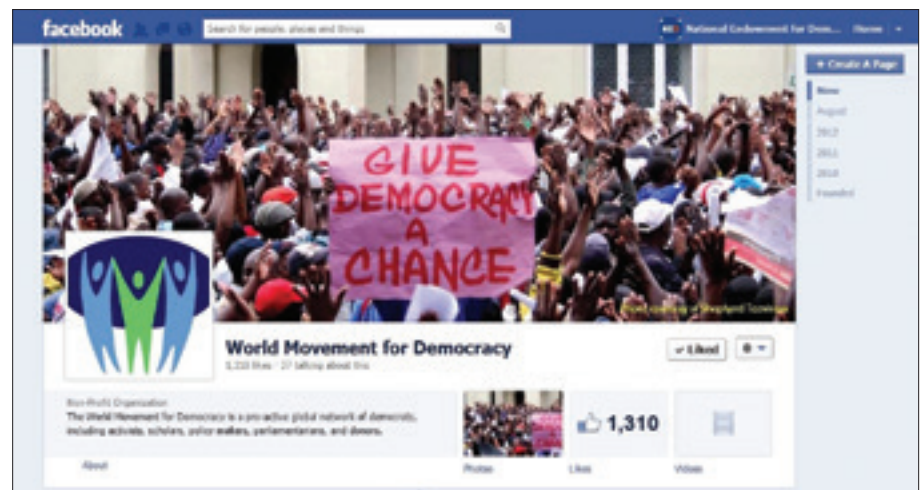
facebook

Search for people, places and things

National Endowment for Dem... Home

+ Create A Page

Now
August
2012
2011
2010
Founded

GIVE DEMOCRACY A CHANCE

Photo courtesy of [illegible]

World Movement for Democracy
1,310 likes · 27 talking about this

✓ Liked

Non-Profit Organization
The World Movement for Democracy is a pro-active global network of democrats, including activists, scholars, policy makers, parliamentarians, and donors.

About

Photos

1,310
Likes

Videos